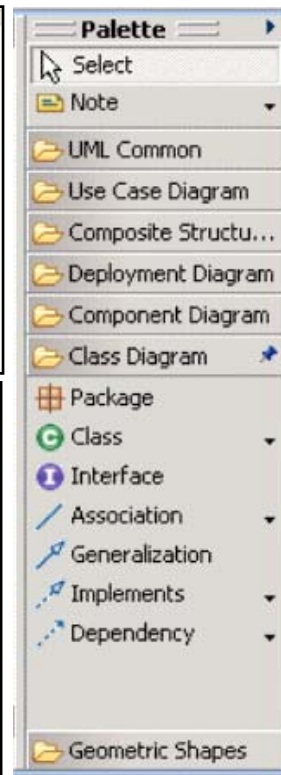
Palette
Select
Note
UML Common
Use Case Diagram
Composite Structu...
Deployment Diagram
Component Diagram
Class Diagram
Package
Class
Interface
Association
Generalization
Implements
Dependency
Geometric Shapes